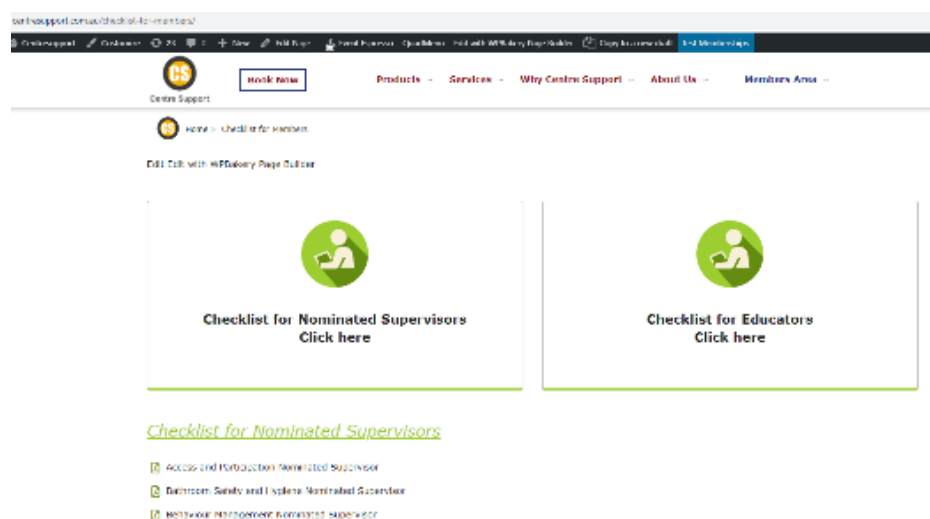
centresupport.com.au/checklist-for-members/

Centresupport Customize 24 0 New Edit Page Send Pageview Quadmenu Edit with WPBakery Page Builder Copy to a new draft Edit Memberships

CS
Centre Support

Book Now

Products Services Why Centre Support About Us Members Area

Home > Checklist for Members

Edit Edit with WPBakery Page Builder

Checklist for Nominated Supervisors
Click here

Checklist for Educators
Click here

Checklist for Nominated Supervisors

Access and Participation Nominated Supervisor

Bathroom Safety and Hygiene Nominated Supervisor

Behaviour Management Nominated Supervisor